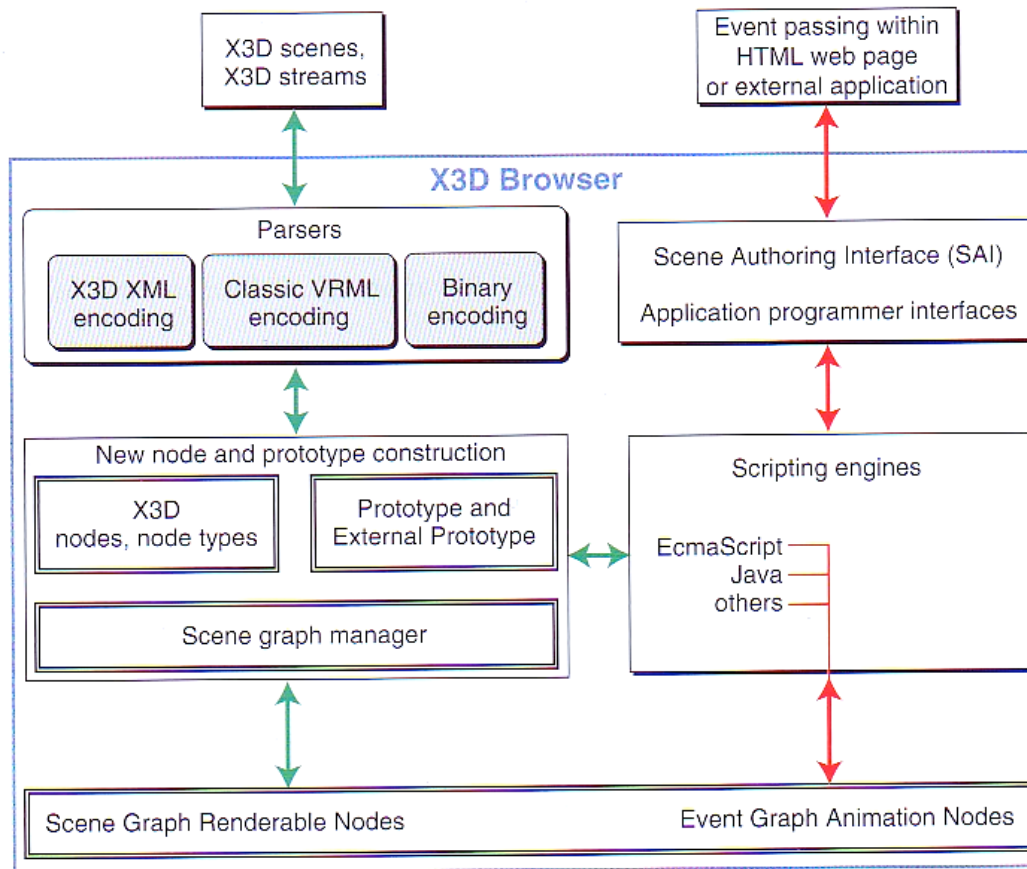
X3D scenes, X3D streams

Event passing within HTML web page or external application

X3D Browser

Parsers

X3D XML encoding

Classic VRML encoding

Binary encoding

Scene Authoring Interface (SAI)

Application programmer interfaces

New node and prototype construction

X3D nodes, node types

Prototype and External Prototype

Scene graph manager

Scripting engines

EcmaScript
Java
others

Scene Graph Renderable Nodes

Event Graph Animation Nodes